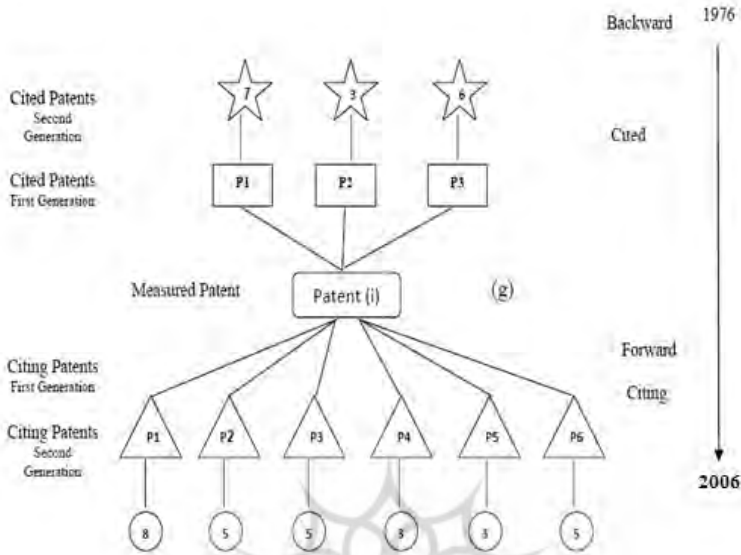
Backward 1976

Cited Patents Second Generation

7 3 6

Cited

Cited Patents First Generation

P1 P2 P3

Measured Patent

Patent (i)

(g)

Forward

Citing Patents First Generation

Citing

Citing Patents Second Generation

P1 P2 P3 P4 P5 P6

2006

8 5 5 3 3 5